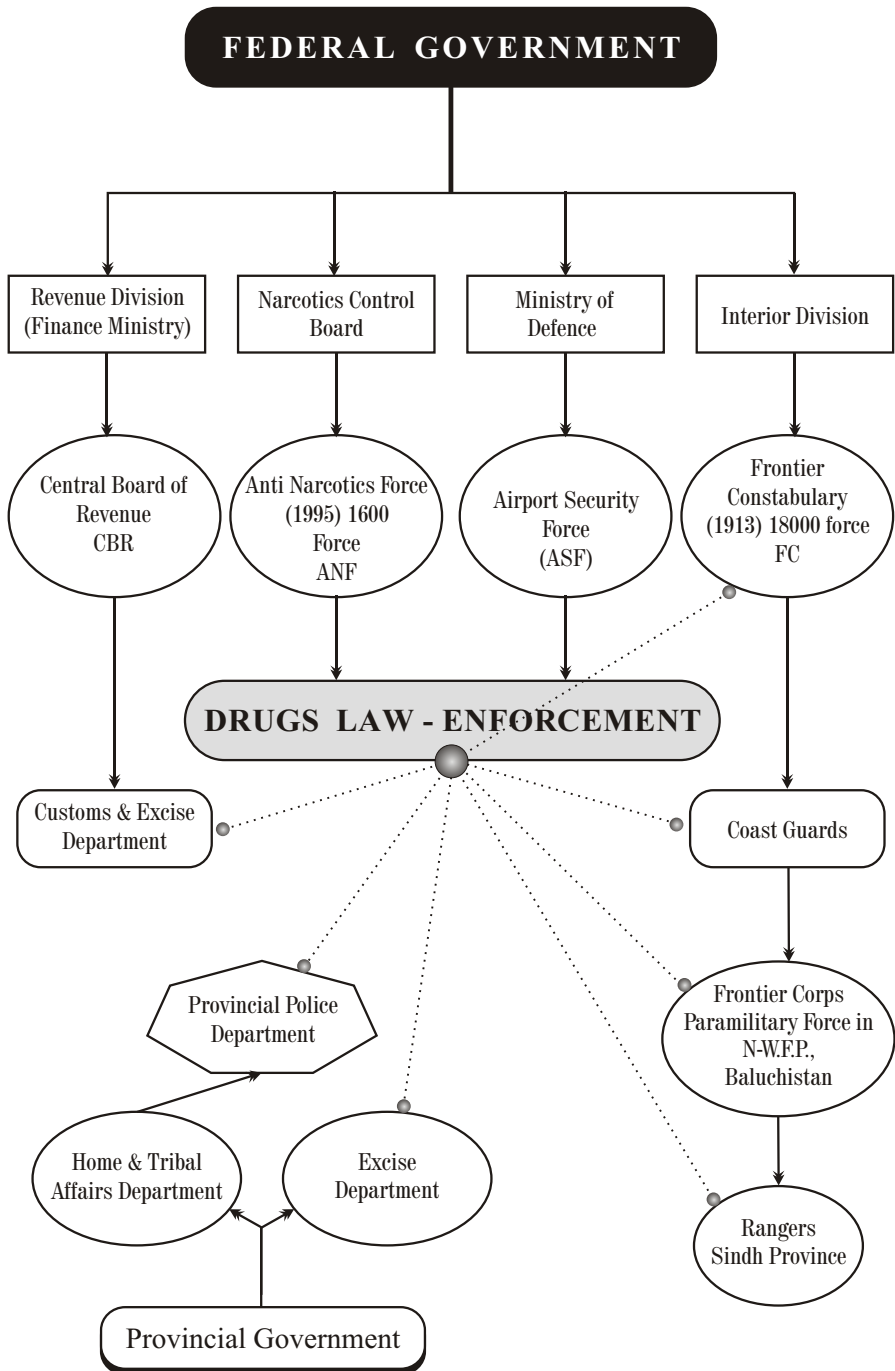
FEDERAL GOVERNMENT

Revenue Division (Finance Ministry)

Narcotics Control Board

Ministry of Defence

Interior Division

Central Board of Revenue CBR

Anti Narcotics Force (1995) 1600 Force ANF

Airport Security Force (ASF)

Frontier Constabulary (1913) 18000 force FC

DRUGS LAW - ENFORCEMENT

Customs & Excise Department

Coast Guards

Provincial Police Department

Frontier Corps Paramilitary Force in N-W.F.P., Baluchistan

Home & Tribal Affairs Department

Excise Department

Rangers Sindh Province

Provincial Government